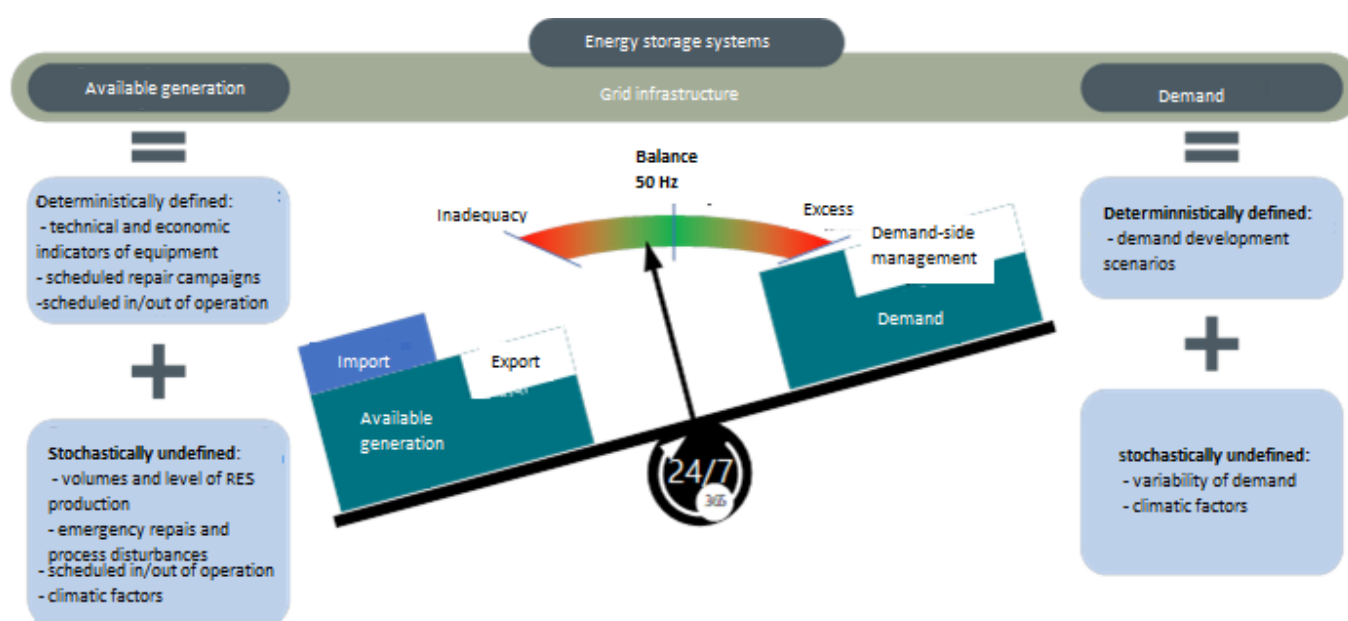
Energy storage systems

Available generation

Grid infrastructure

Demand

Deterministically defined:
- technical and economic indicators of equipment
- scheduled repair campaigns
-scheduled in/out of operation

Stochastically undefined:
- volumes and level of RES production
- emergency repais and process disturbances
- scheduled in/out of operation
- climatic factors

Balance
50 Hz

Inadequacy

Excess

Demand-side management

Demand

Import

Export

Available generation

24/7
365

Determinnistically defined:
- demand development scenarios

stochastically undefined:
- variability of demand
- climatic factors